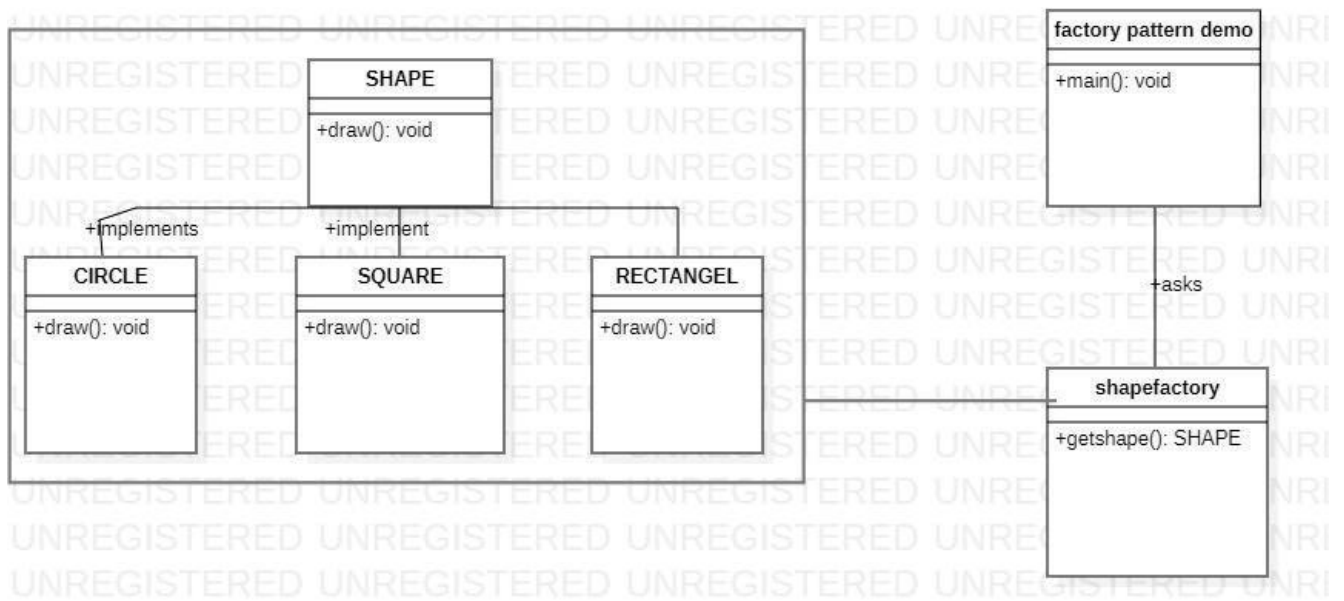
SHAPE
+draw(): void

+implements
+implement

CIRCLE
+draw(): void

SQUARE
+draw(): void

RECTANGEL
+draw(): void

factory pattern demo
+main(): void

+asks

shapefactory
+getshape(): SHAPE

UNREGISTERED UNREGISTERED UNREGISTERED UNREGISTERED UNREGISTERED UNREGISTERED UNREGISTERED UNREGISTERED